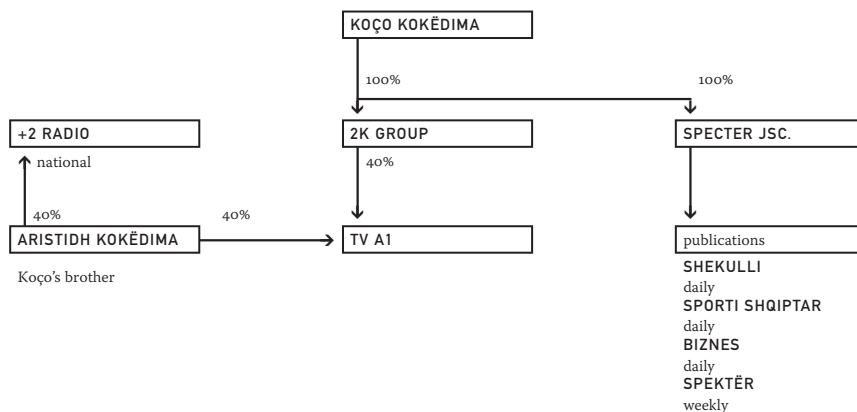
KOÇO KOKËDIMA

100%

100%

+2 RADIO

national

40%

2K GROUP

40%

SPECTER JSC.

40%

ARISTIDH KOKËDIMA

Koço's brother

TV A1

publications

SHEKULLI
daily
SPORTI SHQIPTAR
daily
BIZNES
daily
SPEKTËR
weekly